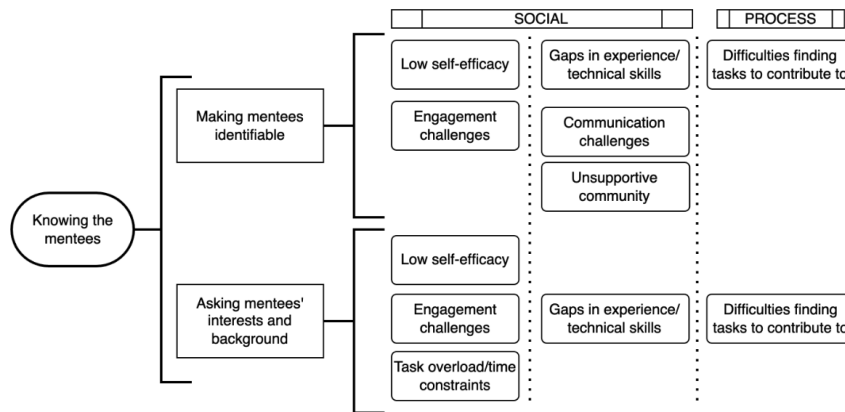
SOCIAL

PROCESS

Knowing the mentees

Making mentees identifiable

Low self-efficacy

Gaps in experience/ technical skills

Difficulties finding tasks to contribute to

Engagement challenges

Communication challenges

Unsupportive community

Asking mentees' interests and background

Low self-efficacy

Engagement challenges

Gaps in experience/ technical skills

Difficulties finding tasks to contribute to

Task overload/time constraints